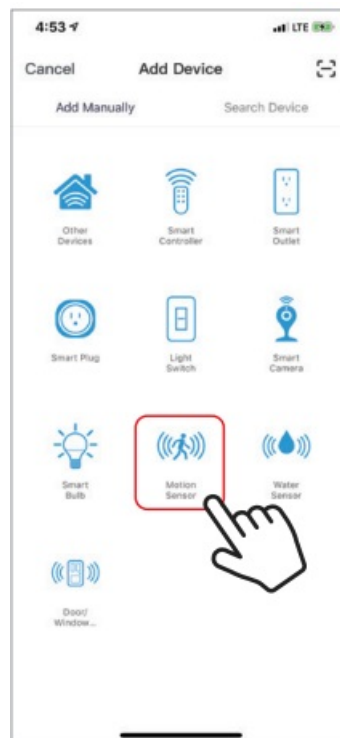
4:53

LTE

Cancel

Add Device

Add Manually

Search Device

Other Devices

Smart Controller

Smart Outlet

Smart Plug

Light Switch

Smart Camera

Smart Bulb

Motion Sensor

Water Sensor

Door/ Window...